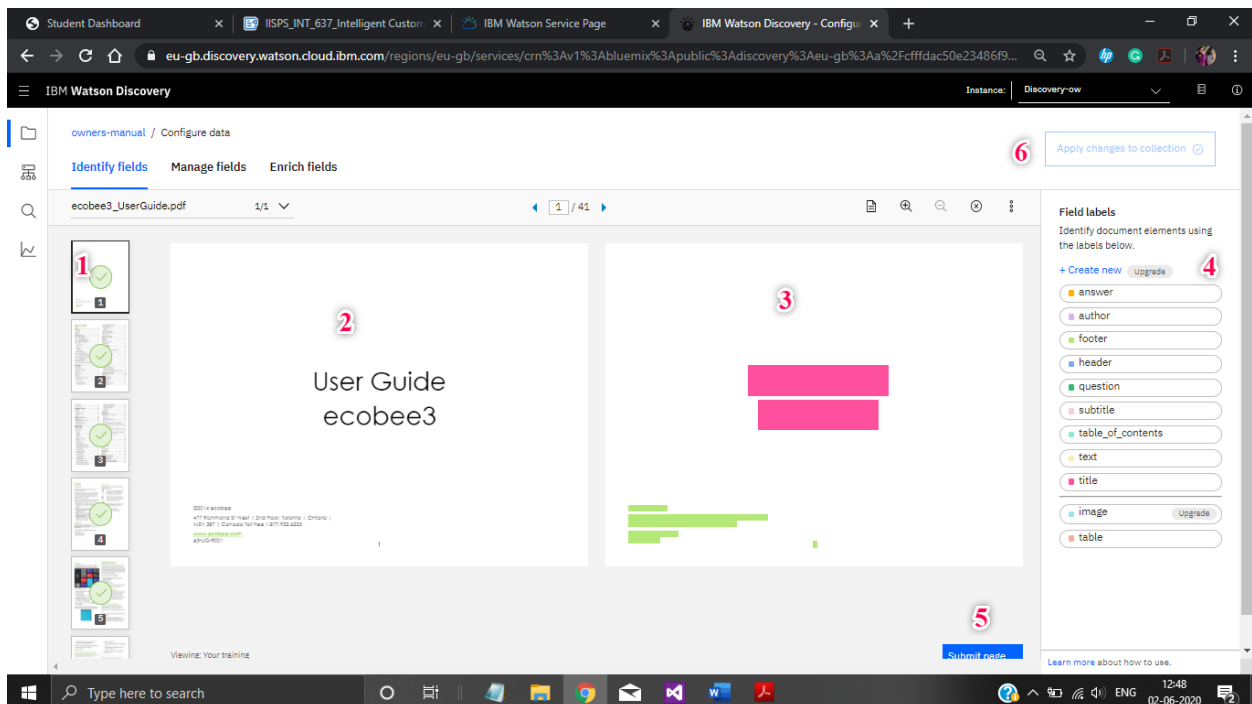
Student Dashboard
IISPS_INT_637_Intelligent Custom
IBM Watson Service Page
IBM Watson Discovery - Configu

eu-gb.discovery.watson.cloud.ibm.com/regions/eu-gb/services/crn%3Av1%3Abluemix%3Apublic%3Adiscovery%3Aeu-gb%3Aa%2Fcfffdac50e23486f9...

IBM Watson Discovery
Instance: Discovery-ow

owners-manual / Configure data

Identify fields   Manage fields   Enrich fields

6

Apply changes to collection

ecobee3_UserGuide.pdf   1/1

1 / 41

1

1

2

3

4

5

2

User Guide
ecobee3

©2014 ecobee
477 Richmond St West | 2nd Floor, Toronto | Ontario | M5V 3E7 | Canada Toll free 1.877.932.6233
www.ecobee.com
eb-UG-R001

3

Field labels
Identify document elements using the labels below.

+ Create new   Upgrade

4

answer
author
footer
header
question
subtitle
table_of_contents
text
title
image   Upgrade
table

5

Viewing: Your training

Submit page

Learn more about how to use.

Type here to search

ENG
12:48
02-06-2020